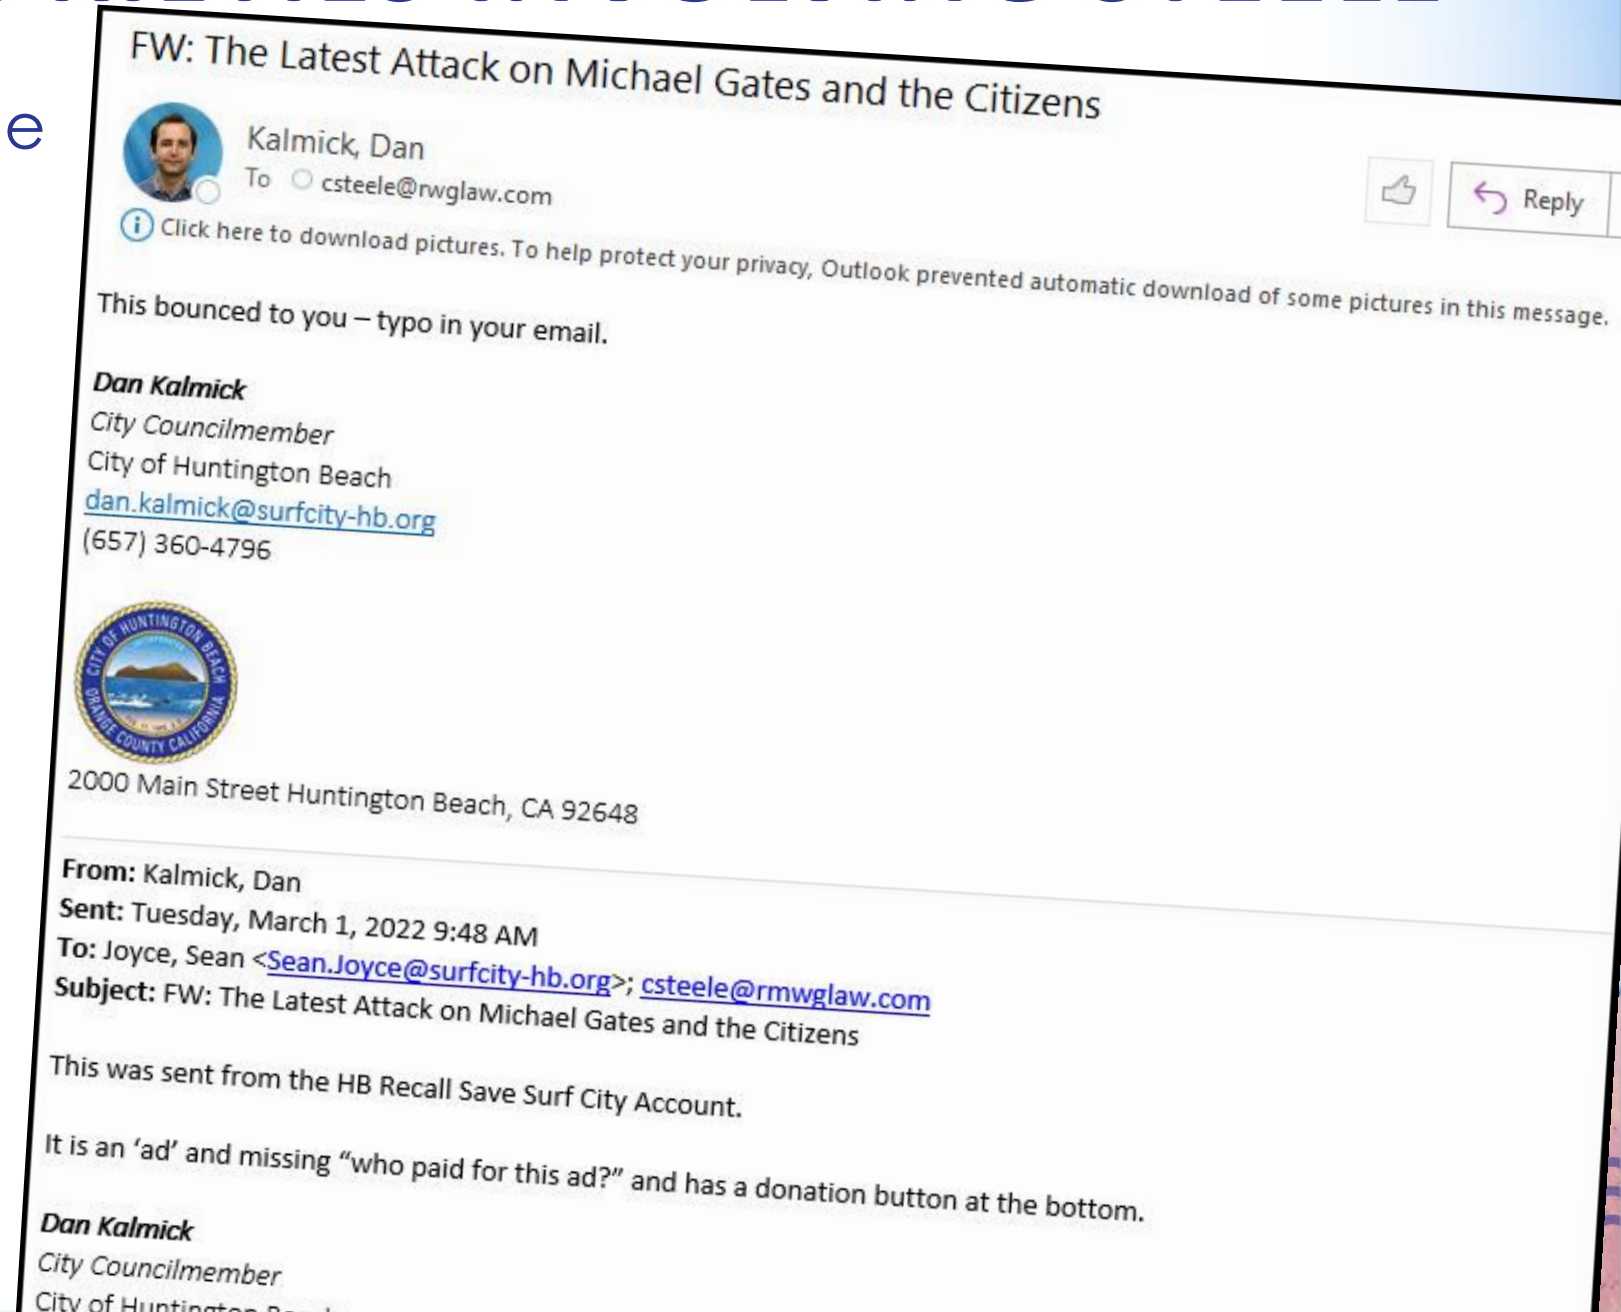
e

FW: The Latest Attack on Michael Gates and the Citizens

Kalmick, Dan
To csteele@rwglaw.com

Reply

Click here to download pictures. To help protect your privacy, Outlook prevented automatic download of some pictures in this message.

This bounced to you – typo in your email.

Dan Kalmick
City Councilmember
City of Huntington Beach
dan.kalmick@surfcity-hb.org
(657) 360-4796

CITY OF HUNTINGTON BEACH ORANGE COUNTY CALIFORNIA

2000 Main Street Huntington Beach, CA 92648

From: Kalmick, Dan
Sent: Tuesday, March 1, 2022 9:48 AM
To: Joyce, Sean <Sean.Joyce@surfcity-hb.org>; csteele@rmwglaw.com
Subject: FW: The Latest Attack on Michael Gates and the Citizens

This was sent from the HB Recall Save Surf City Account.

It is an 'ad' and missing "who paid for this ad?" and has a donation button at the bottom.

Dan Kalmick
City Councilmember
City of Huntington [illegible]